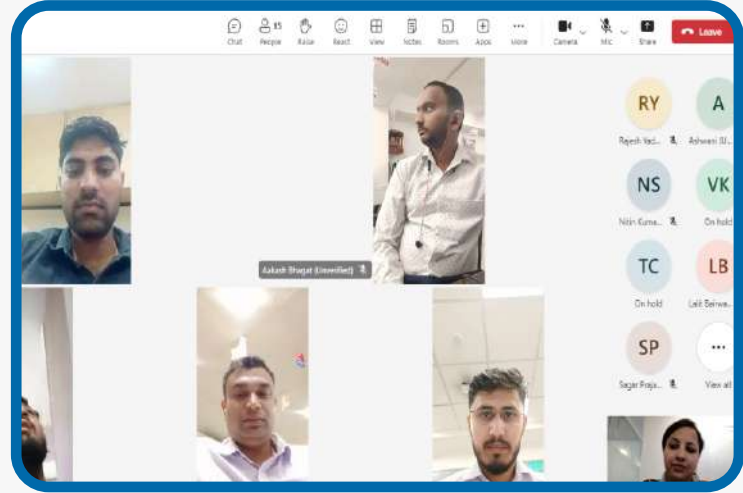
Chat
15
People
Raise
React
View
Notes
Rooms
Apps
More
Camera
Mic
Share
Leave

RY
Rajesh Yad...
A
Ashwani (U...
NS
Nitin Kuma...
VK
On hold
TC
On hold
LB
Lalit Beriwa...
SP
Sagar Praja...
View all

Aakash Bhagat (Unverified)